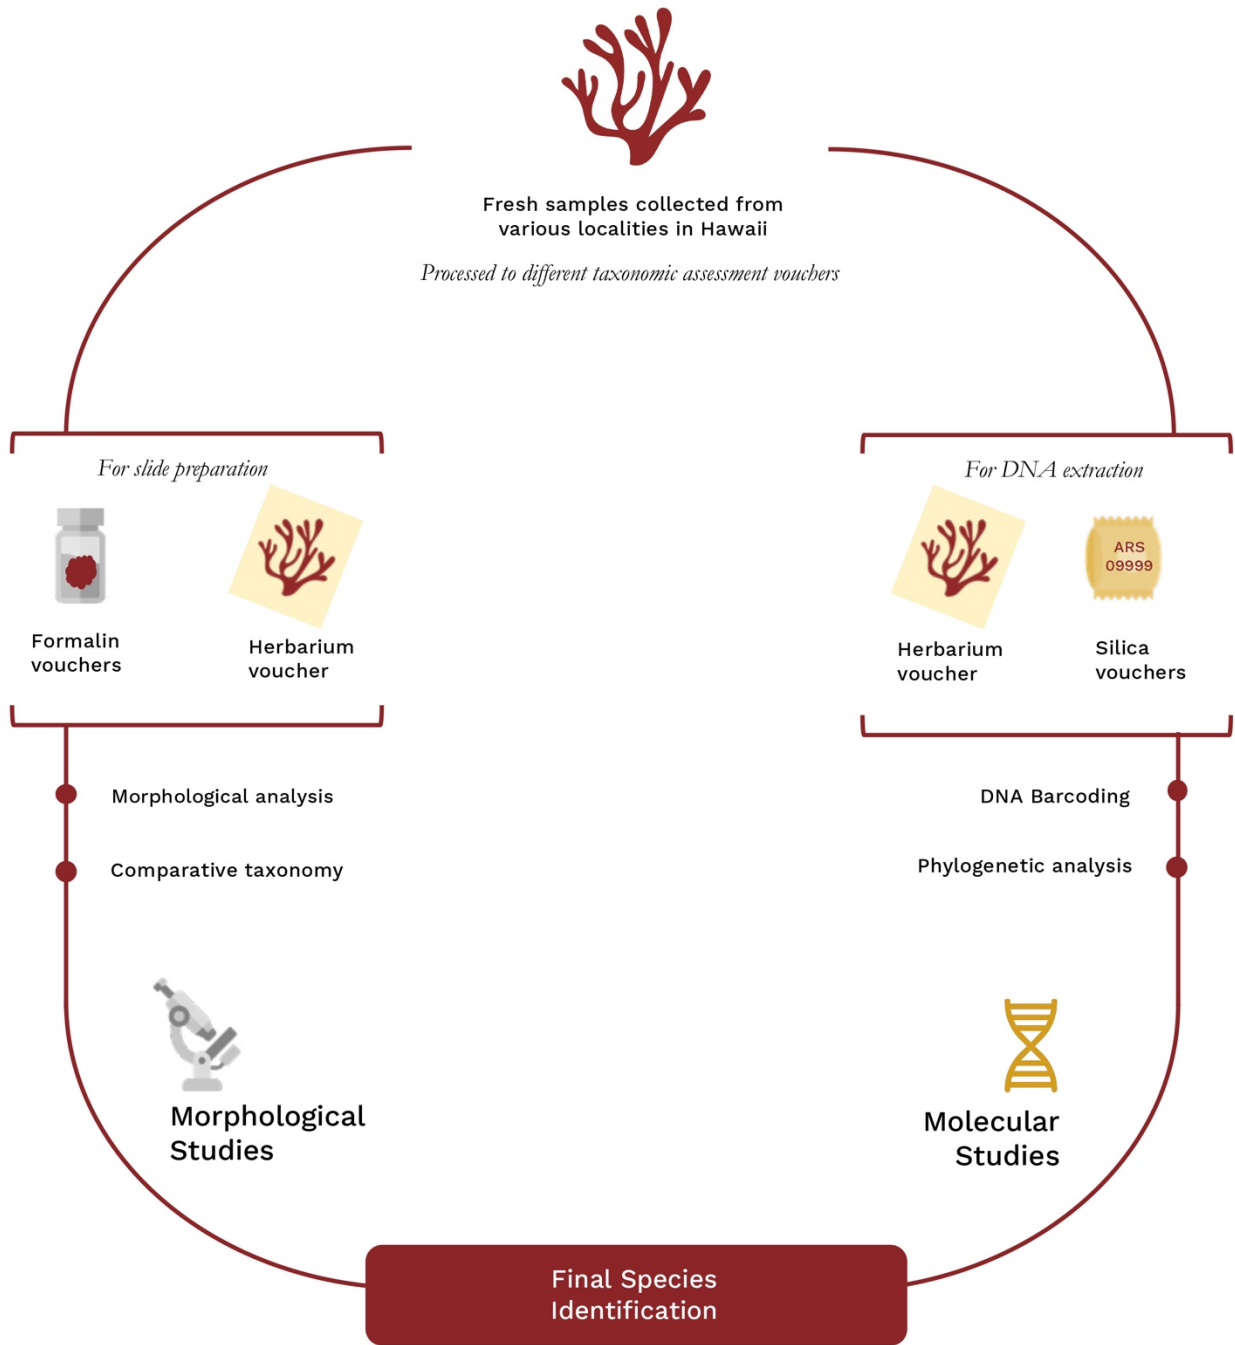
Fresh samples collected from various localities in Hawaii

Processed to different taxonomic assessment vouchers

For slide preparation

Formalin vouchers

Herbarium voucher

For DNA extraction

Herbarium voucher

ARS 09999

Silica vouchers

Morphological analysis

Comparative taxonomy

DNA Barcoding

Phylogenetic analysis

Morphological Studies

Molecular Studies

Final Species Identification